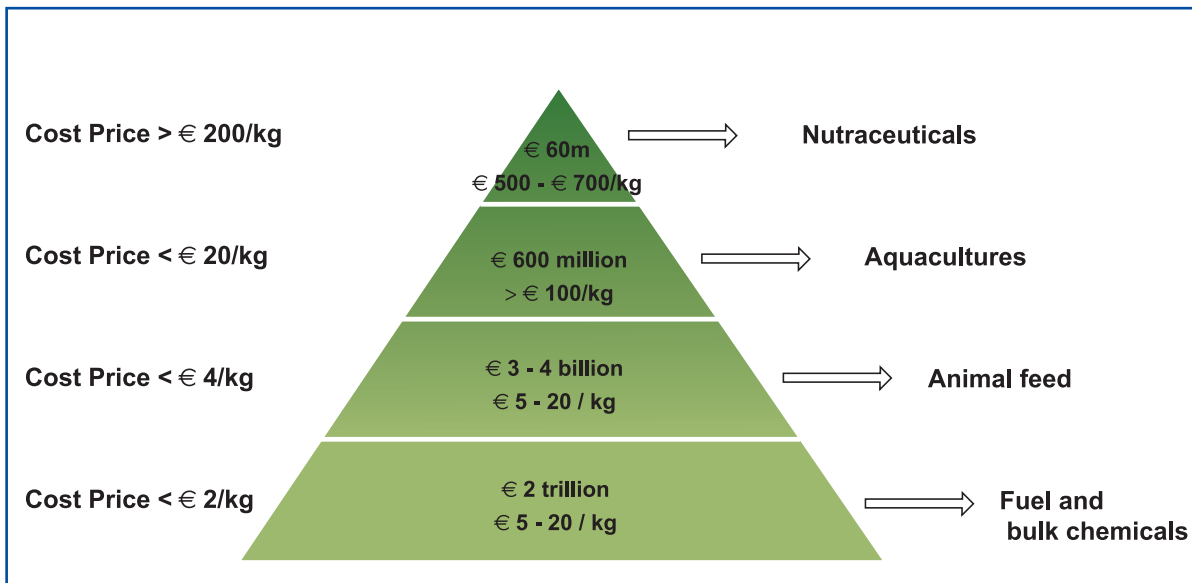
Cost Price > € 200/kg

€ 60m
€ 500 - € 700/kg

Nutraceuticals

Cost Price < € 20/kg

€ 600 million
> € 100/kg

Aquacultures

Cost Price < € 4/kg

€ 3 - 4 billion
€ 5 - 20 / kg

Animal feed

Cost Price < € 2/kg

€ 2 trillion
€ 5 - 20 / kg

Fuel and bulk chemicals